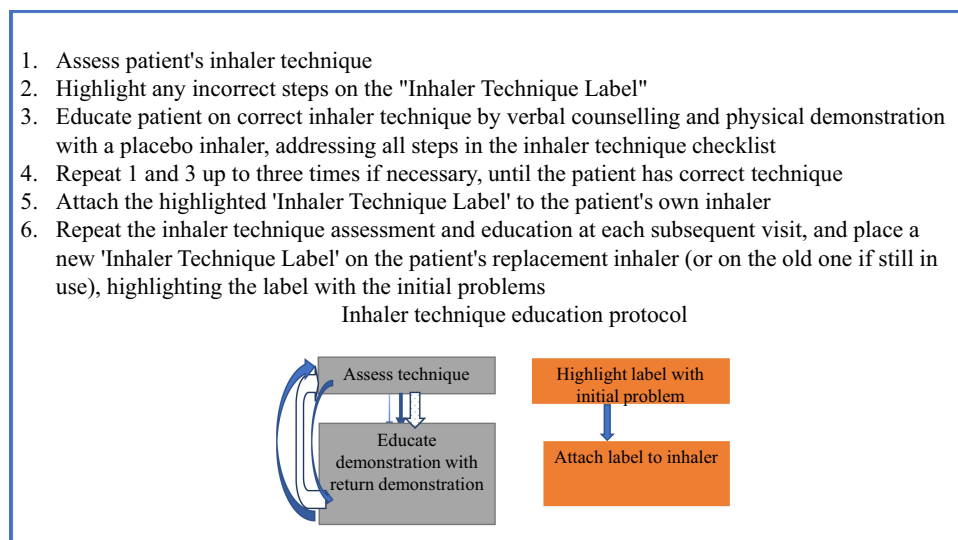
1. Assess patient's inhaler technique
2. Highlight any incorrect steps on the "Inhaler Technique Label"
3. Educate patient on correct inhaler technique by verbal counselling and physical demonstration with a placebo inhaler, addressing all steps in the inhaler technique checklist
4. Repeat 1 and 3 up to three times if necessary, until the patient has correct technique
5. Attach the highlighted 'Inhaler Technique Label' to the patient's own inhaler
6. Repeat the inhaler technique assessment and education at each subsequent visit, and place a new 'Inhaler Technique Label' on the patient's replacement inhaler (or on the old one if still in use), highlighting the label with the initial problems

Inhaler technique education protocol

Assess technique

Educate demonstration with return demonstration

Highlight label with initial problem

Attach label to inhaler